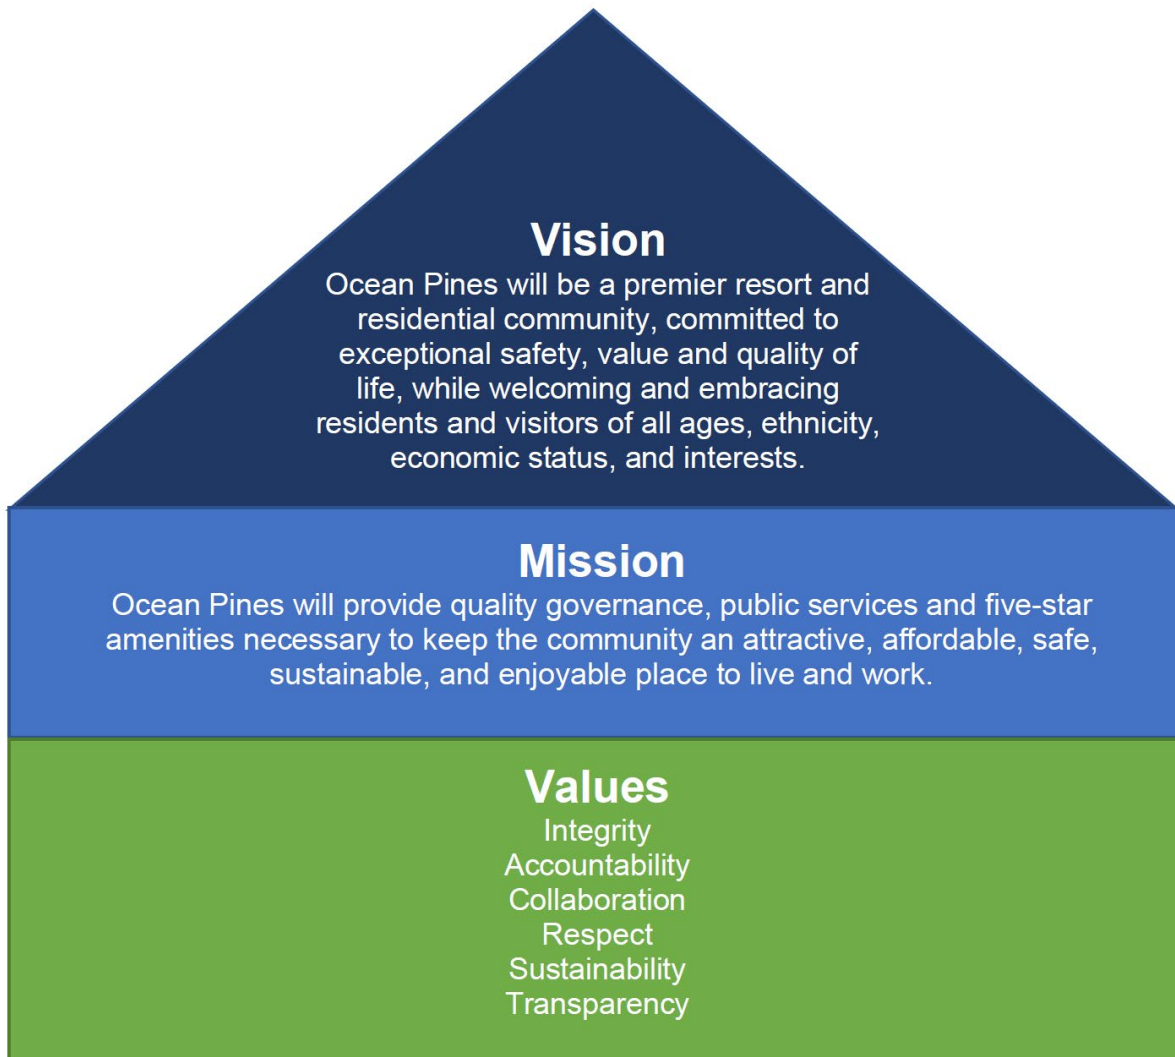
Vision
Ocean Pines will be a premier resort and residential community, committed to exceptional safety, value and quality of life, while welcoming and embracing residents and visitors of all ages, ethnicity, economic status, and interests.

Mission
Ocean Pines will provide quality governance, public services and five-star amenities necessary to keep the community an attractive, affordable, safe, sustainable, and enjoyable place to live and work.

Values
Integrity
Accountability
Collaboration
Respect
Sustainability
Transparency